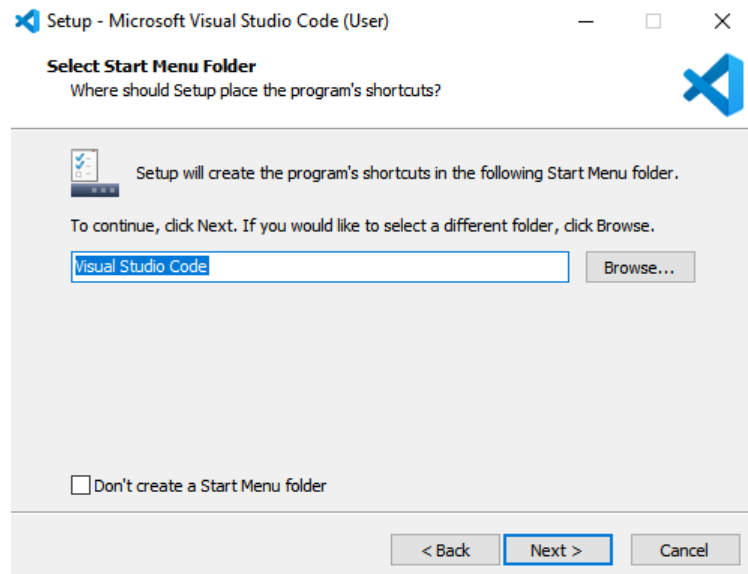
Setup - Microsoft Visual Studio Code (User)

Select Start Menu Folder

Where should Setup place the program's shortcuts?

Setup will create the program's shortcuts in the following Start Menu folder.

To continue, click Next. If you would like to select a different folder, click Browse.

Visual Studio Code

Browse...

Don't create a Start Menu folder

< Back

Next >

Cancel